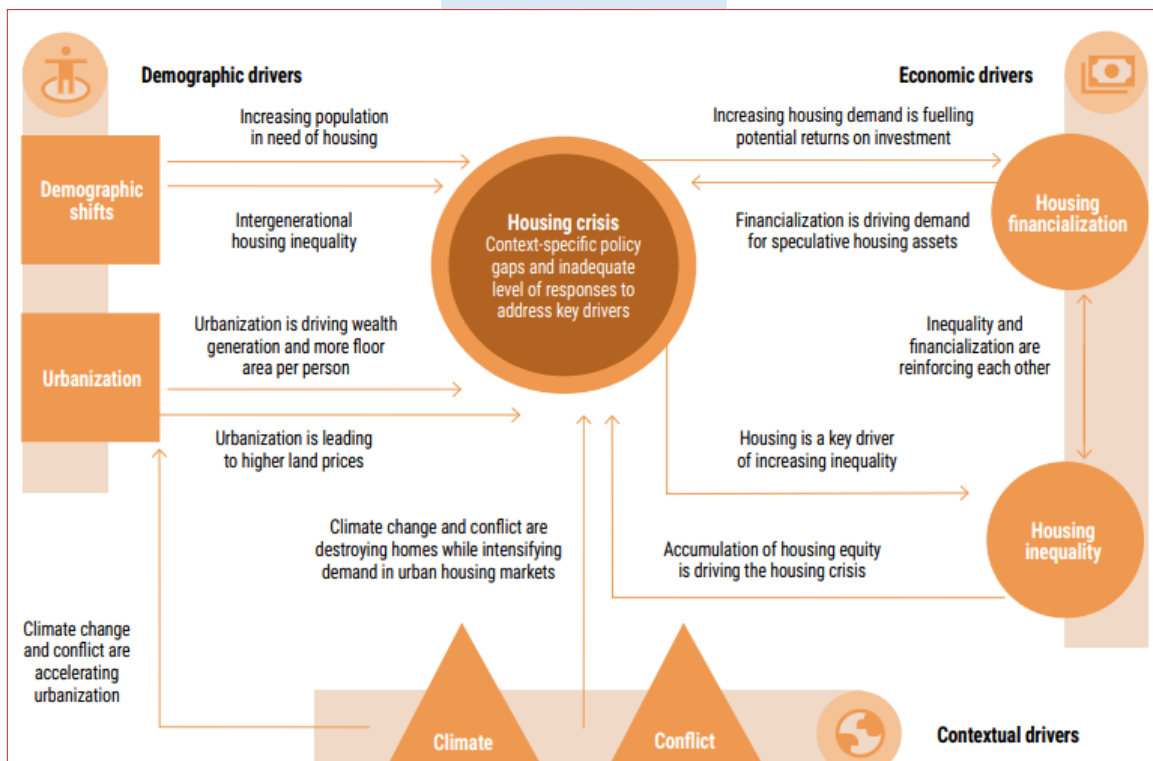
Demographic drivers

Economic drivers

Increasing population in need of housing

Increasing housing demand is fuelling potential returns on investment

Demographic shifts

Intergenerational housing inequality

Housing crisis
Context-specific policy gaps and inadequate level of responses to address key drivers

Financialization is driving demand for speculative housing assets

Housing financialization

Urbanization

Urbanization is driving wealth generation and more floor area per person

Inequality and financialization are reinforcing each other

Urbanization is leading to higher land prices

Housing is a key driver of increasing inequality

Climate change and conflict are destroying homes while intensifying demand in urban housing markets

Accumulation of housing equity is driving the housing crisis

Housing inequality

Climate change and conflict are accelerating urbanization

Climate

Conflict

Contextual drivers